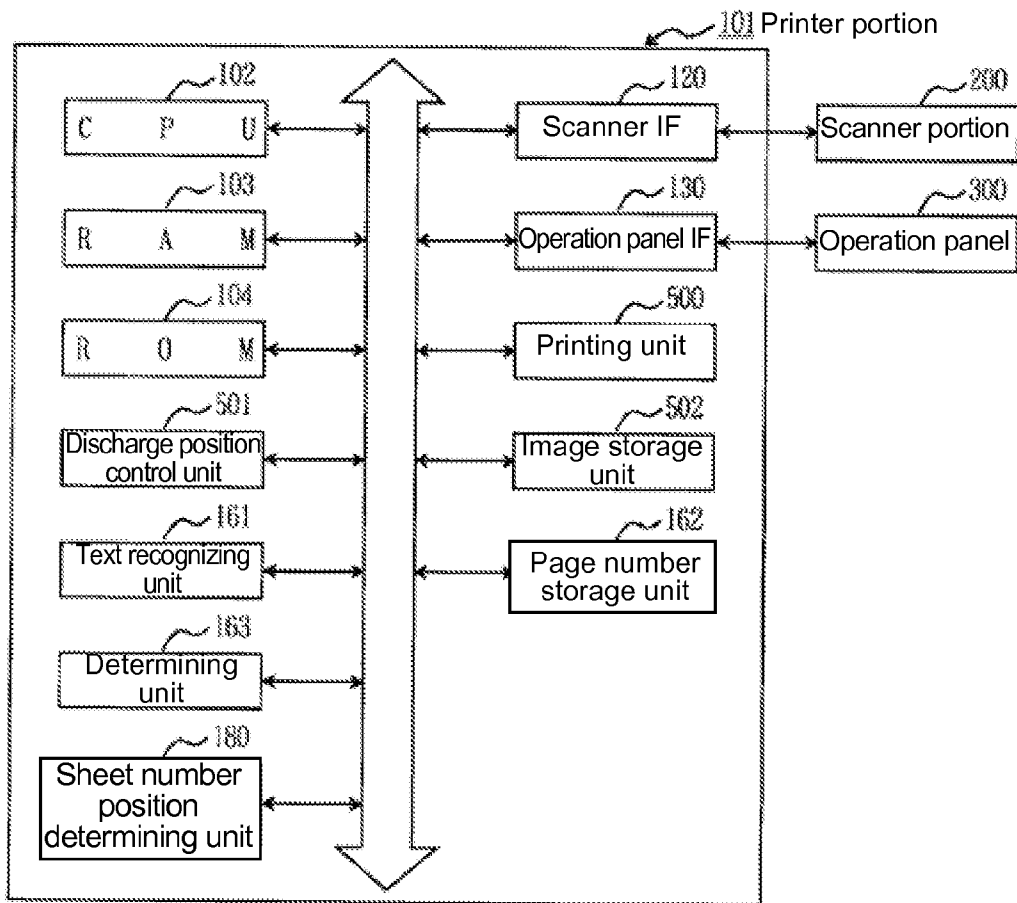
101 Printer portion

102
C P U

103
R A M

104
R O M

501
Discharge position control unit

161
Text recognizing unit

163
Determining unit

180
Sheet number position determining unit

120
Scanner IF

130
Operation panel IF

500
Printing unit

502
Image storage unit

162
Page number storage unit

200
Scanner portion

300
Operation panel